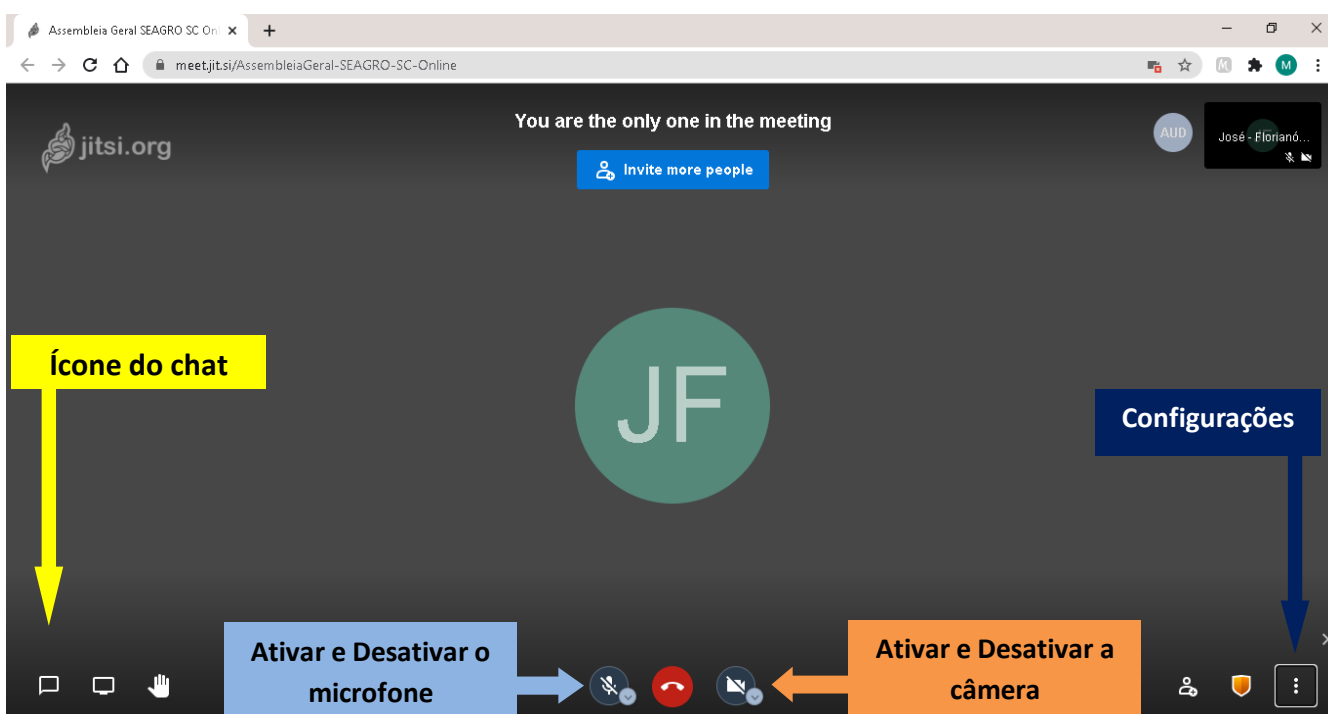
Assembleia Geral SEAGRO SC On

meet.jit.si/AssembleiaGeral-SEAGRO-SC-Online

M

jitsi.org

You are the only one in the meeting

Invite more people

AUD

José - Florianó...

Ícone do chat

JF

Configurações

Ativar e Desativar o microfone

Ativar e Desativar a câmera